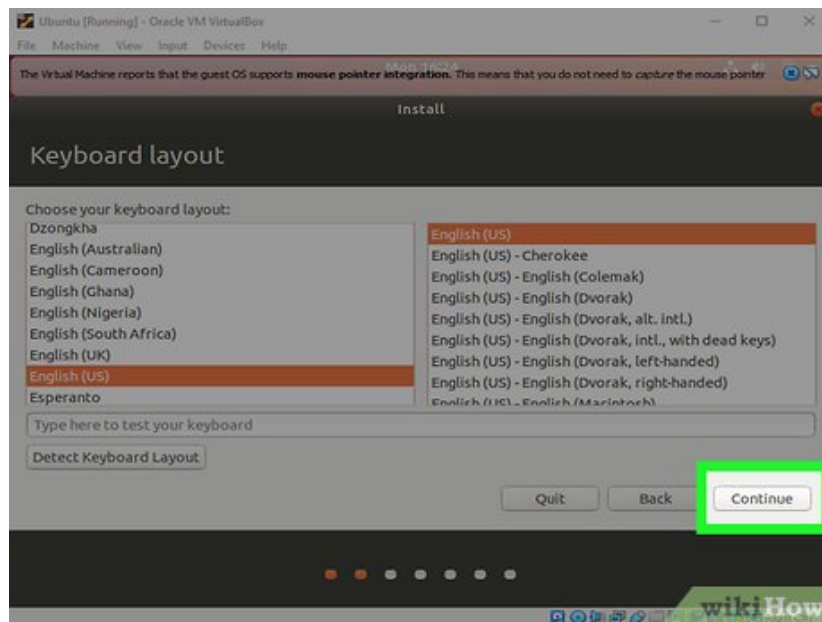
Ubuntu [Running] - Oracle VM VirtualBox
File Machine View Input Devices Help
Mon 16:24
The Virtual Machine reports that the guest OS supports **mouse pointer integration**. This means that you do not need to capture the mouse pointer

Install

Keyboard layout

Choose your keyboard layout:

Dzongkha
English (Australian)
English (Cameroon)
English (Ghana)
English (Nigeria)
English (South Africa)
English (UK)
English (US)
Esperanto

English (US)
English (US) - Cherokee
English (US) - English (Colemak)
English (US) - English (Dvorak)
English (US) - English (Dvorak, alt. intl.)
English (US) - English (Dvorak, intl., with dead keys)
English (US) - English (Dvorak, left-handed)
English (US) - English (Dvorak, right-handed)
English (US) - English (Macintosh)

Type here to test your keyboard

Detect Keyboard Layout

Quit Back Continue

wikiHow